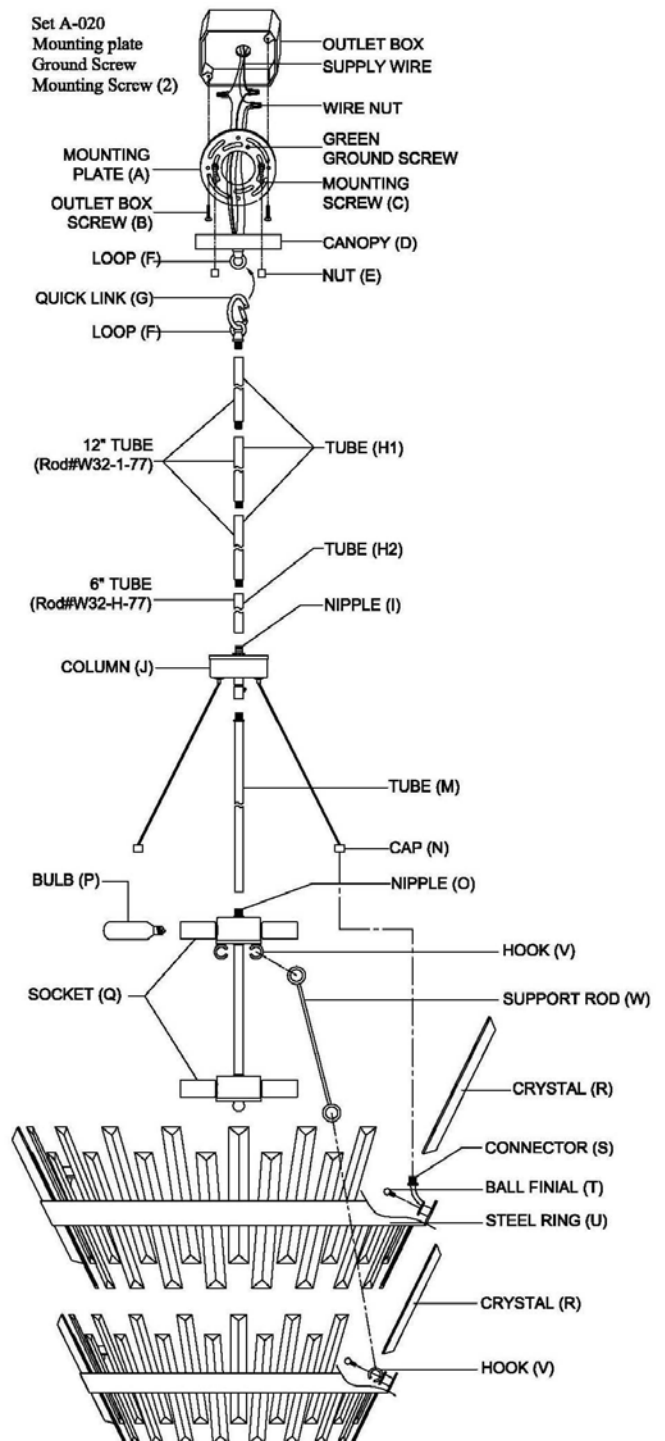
Set A-020
Mounting plate
Ground Screw
Mounting Screw (2)

OUTLET BOX
SUPPLY WIRE
WIRE NUT
GREEN GROUND SCREW
MOUNTING PLATE (A)
MOUNTING SCREW (C)
OUTLET BOX SCREW (B)
CANOPY (D)
LOOP (F)
NUT (E)
QUICK LINK (G)
LOOP (F)
12" TUBE (Rod#W32-1-77)
TUBE (H1)
TUBE (H2)
6" TUBE (Rod#W32-H-77)
NIPPLE (I)
COLUMN (J)
TUBE (M)
CAP (N)
BULB (P)
NIPPLE (O)
HOOK (V)
SOCKET (Q)
SUPPORT ROD (W)
CRYSTAL (R)
CONNECTOR (S)
BALL FINIAL (T)
STEEL RING (U)
CRYSTAL (R)
HOOK (V)